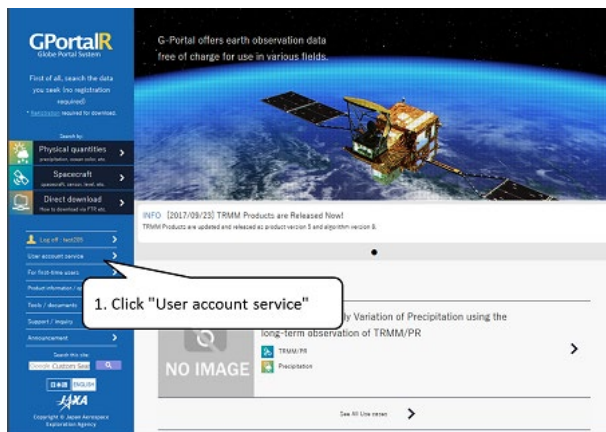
GPortalR
Globe Portal System

First of all, search the data you seek (no registration required)
* Registration required for download.

Search by:

Physical quantities
precipitation, ocean color, etc.

Spacecraft
spacecraft, sensor, level, etc.

Direct download
How to download via FTP etc.

Log off : test205

User account service

For first-time users

Product information / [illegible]

Tools / documents

Support / inquiry

Announcement

Search this site

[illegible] Custom Sear

日本語 ENGLISH

JAXA

Copyright © Japan Aerospace Exploration Agency

G-Portal offers earth observation data free of charge for use in various fields.

INFO [2017/09/23] TRMM Products are Released Now!
TRMM Products are updated and released as product version 8 and algorithm version 8.

1. Click "User account service"

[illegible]ly Variation of Precipitation using the long-term observation of TRMM/PR

NO IMAGE

TRMM/PR

Precipitation

See All Use cases